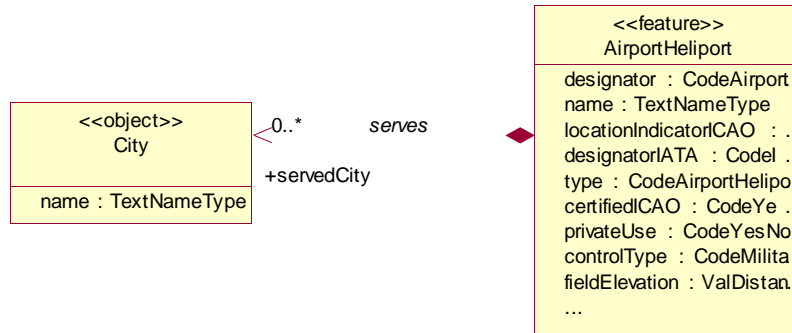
<<object>>
City

name : TextNameType

0..*

serves

+servedCity

<<feature>>
AirportHeliport

designator : CodeAirport
name : TextNameType
locationIndicatorICAO : .
designatorIATA : CodeI .
type : CodeAirportHelipo
certifiedICAO : CodeYe .
privateUse : CodeYesNo
controlType : CodeMilita
fieldElevation : ValDistan.
...